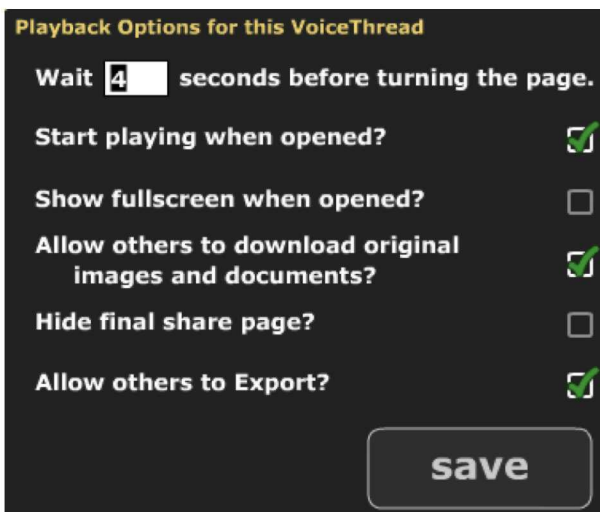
Playback Options for this VoiceThread

Wait 4 seconds before turning the page.

Start playing when opened?

Show fullscreen when opened?

Allow others to download original images and documents?

Hide final share page?

Allow others to Export?

save